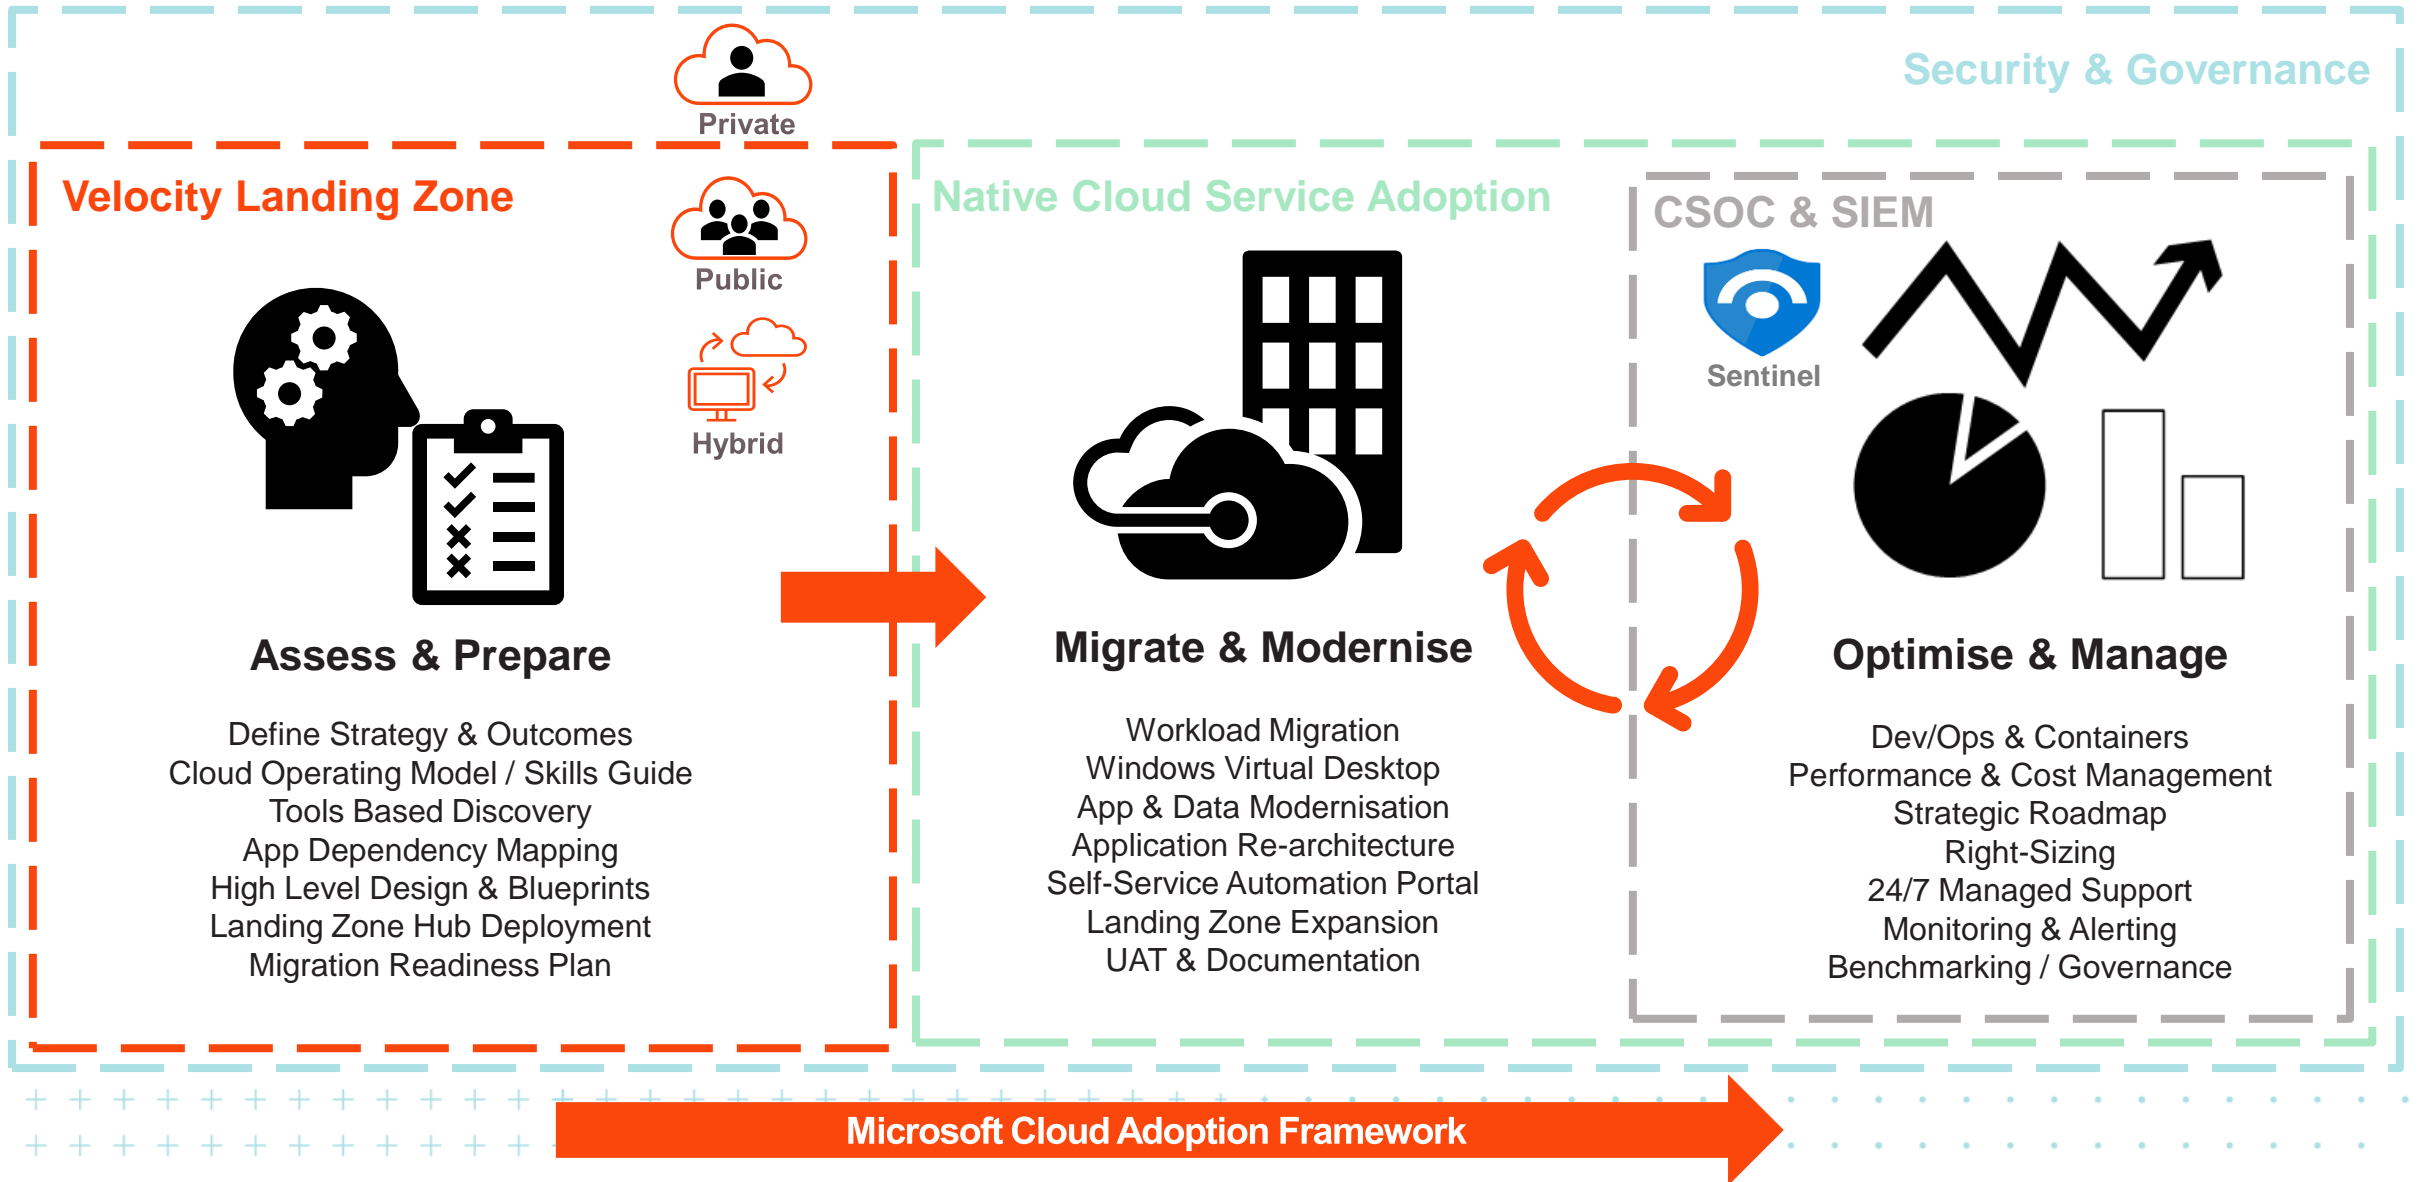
Security & Governance

Private

Velocity Landing Zone

Public

Hybrid

Assess & Prepare

Define Strategy & Outcomes
Cloud Operating Model / Skills Guide
Tools Based Discovery
App Dependency Mapping
High Level Design & Blueprints
Landing Zone Hub Deployment
Migration Readiness Plan

Native Cloud Service Adoption

Migrate & Modernise

Workload Migration
Windows Virtual Desktop
App & Data Modernisation
Application Re-architecture
Self-Service Automation Portal
Landing Zone Expansion
UAT & Documentation

CSOC & SIEM

Sentinel

Optimise & Manage

Dev/Ops & Containers
Performance & Cost Management
Strategic Roadmap
Right-Sizing
24/7 Managed Support
Monitoring & Alerting
Benchmarking / Governance

Microsoft Cloud Adoption Framework